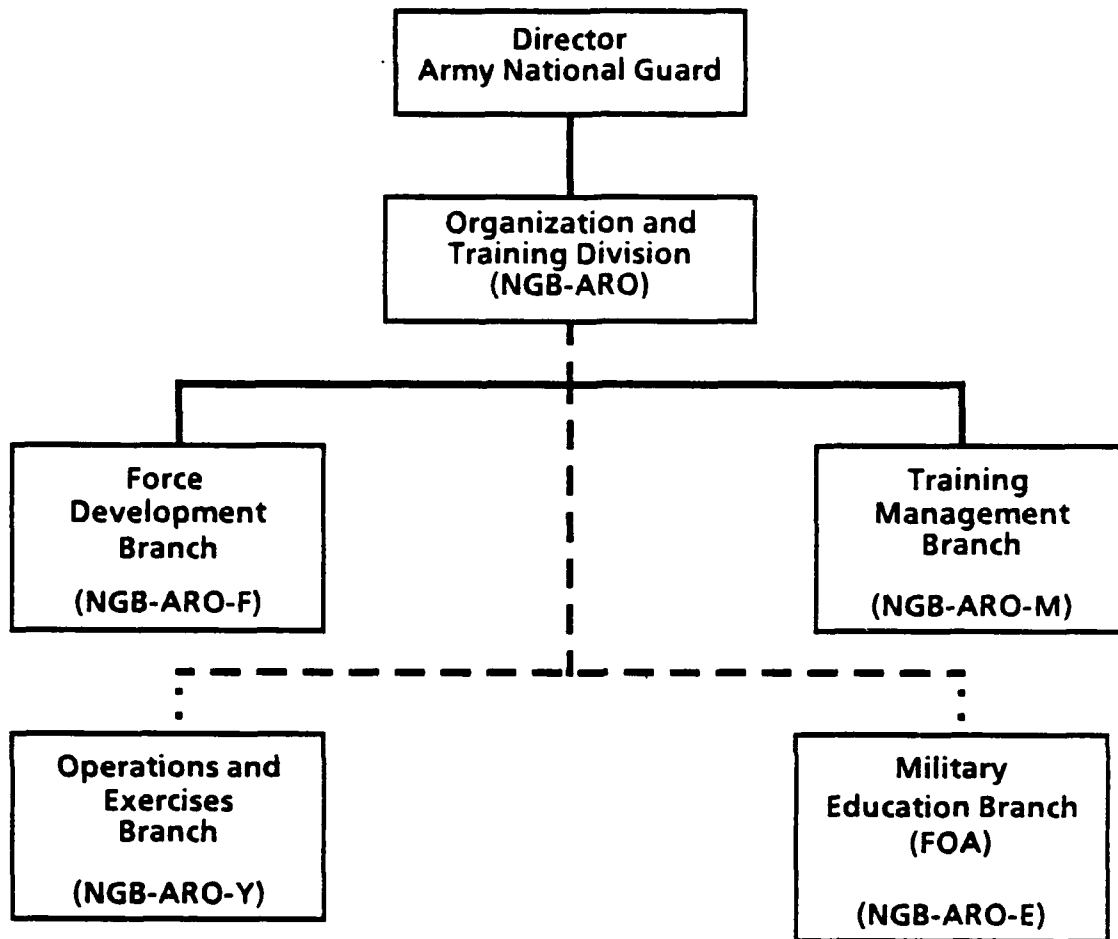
Director
Army National Guard

Organization and
Training Division
(NGB-ARO)

Force
Development
Branch

(NGB-ARO-F)

Training
Management
Branch

(NGB-ARO-M)

Operations and
Exercises
Branch

(NGB-ARO-Y)

Military
Education Branch
(FOA)

(NGB-ARO-E)